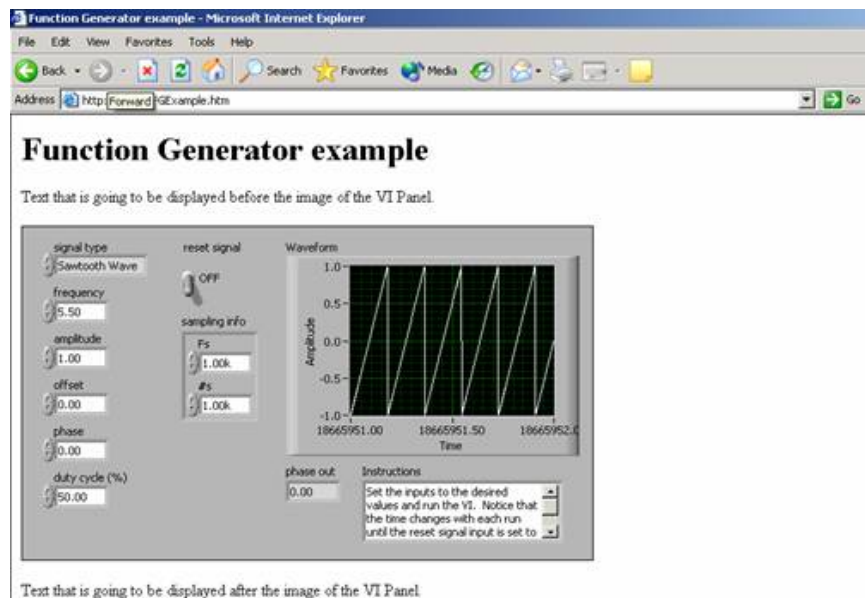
Function Generator example - Microsoft Internet Explorer

File Edit View Favorites Tools Help

Back Search Favorites Media

Address http Forward GExample.htm Go

# Function Generator example

Text that is going to be displayed before the image of the VI Panel.

signal type
Sawtooth Wave

frequency
5.50

amplitude
1.00

offset
0.00

phase
0.00

duty cycle (%)
50.00

reset signal
OFF

sampling info
Fs
1.00k
#s
1.00k

Waveform
1.0
0.5
0.0
-0.5
-1.0
Amplitude
18665951.00 18665951.50 18665952.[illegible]
Time

phase out
0.00

Instructions
Set the inputs to the desired values and run the VI. Notice that the time changes with each run until the reset signal input is set to

Text that is going to be displayed after the image of the VI Panel.